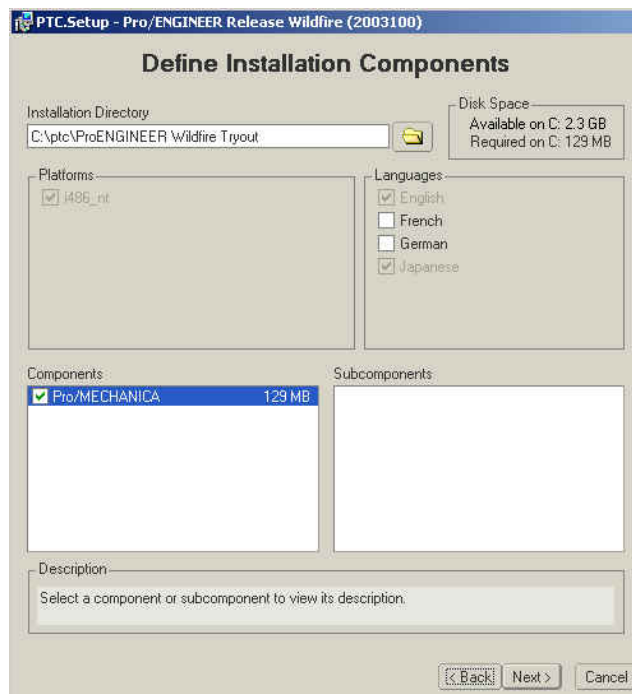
PTC.Setup - Pro/ENGINEER Release Wildfire (2003100)

Define Installation Components

Installation Directory

C:\ptc\ProENGINEER Wildfire Tryout

Disk Space

Available on C: 2.3 GB

Required on C: 129 MB

Platforms

i486_nt

Languages

English

French

German

Japanese

Components

Pro/MECHANICA 129 MB

Subcomponents

Description

Select a component or subcomponent to view its description.

< Back

Next >

Cancel